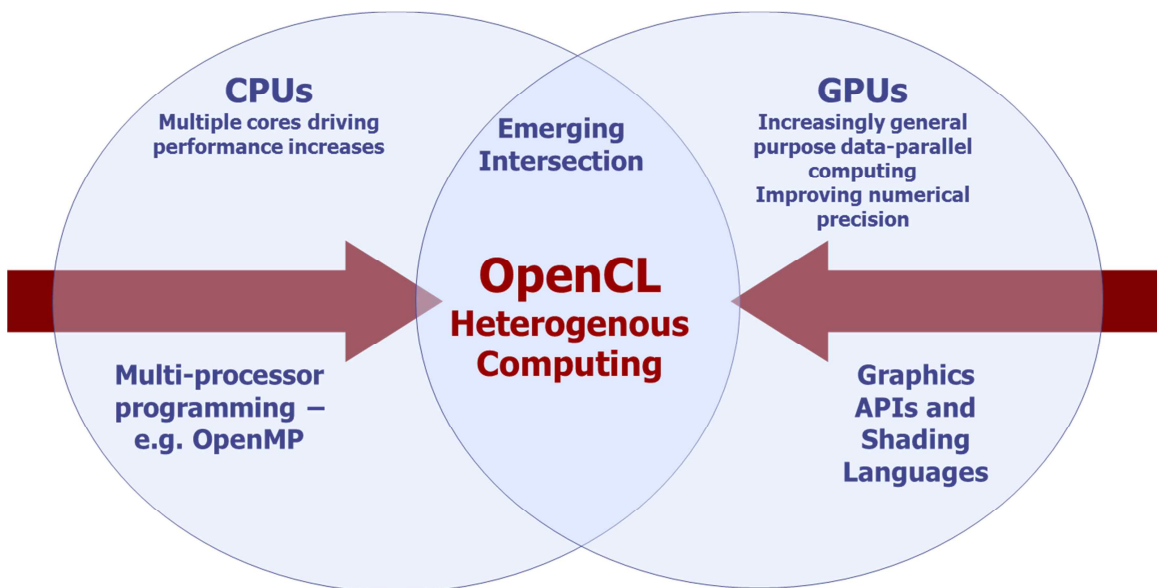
CPUs
Multiple cores driving performance increases

Emerging Intersection

GPUs
Increasingly general purpose data-parallel computing
Improving numerical precision

OpenCL
Heterogenous Computing

Multi-processor programming – e.g. OpenMP

Graphics APIs and Shading Languages